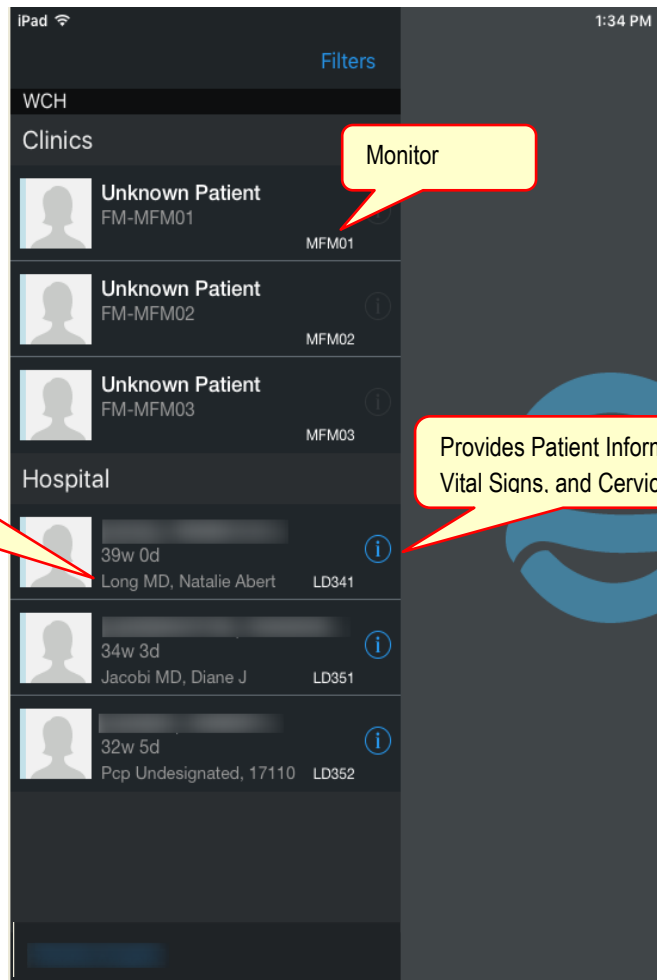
iPad

1:34 PM

Filters

WCH

Clinics

Monitor

Unknown Patient
FM-MFM01
MFM01

Unknown Patient
FM-MFM02
MFM02

Unknown Patient
FM-MFM03
MFM03

Provides Patient Inform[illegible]
Vital Signs, and Cervic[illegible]

Hospital

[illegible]
39w 0d
Long MD, Natalie Abert
LD341

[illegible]
34w 3d
Jacobi MD, Diane J
LD351

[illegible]
32w 5d
Pcp Undesignated, 17110
LD352

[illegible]